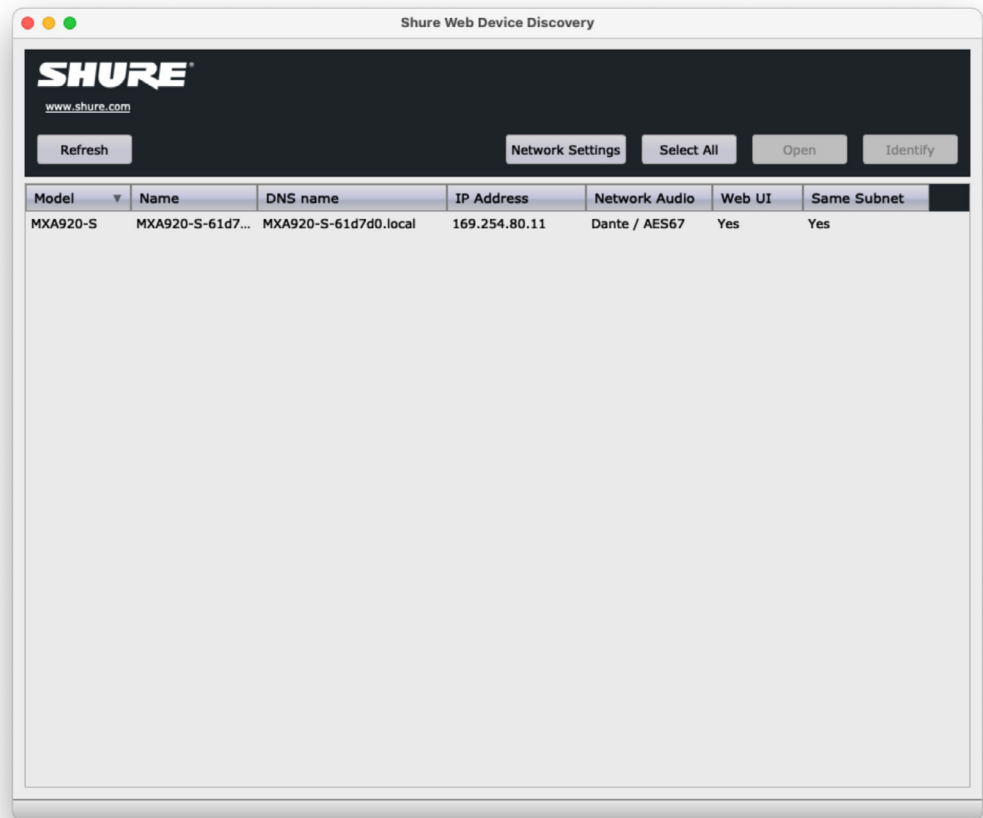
Shure Web Device Discovery

SHURE

www.shure.com

Refresh

Network Settings

Select All

Open

Identify

| Model | Name | DNS name | IP Address | Network Audio | Web UI | Same Subnet |
|---|---|---|---|---|---|---|
| MXA920-S | MXA920-S-61d7... | MXA920-S-61d7d0.local | 169.254.80.11 | Dante / AES67 | Yes | Yes |